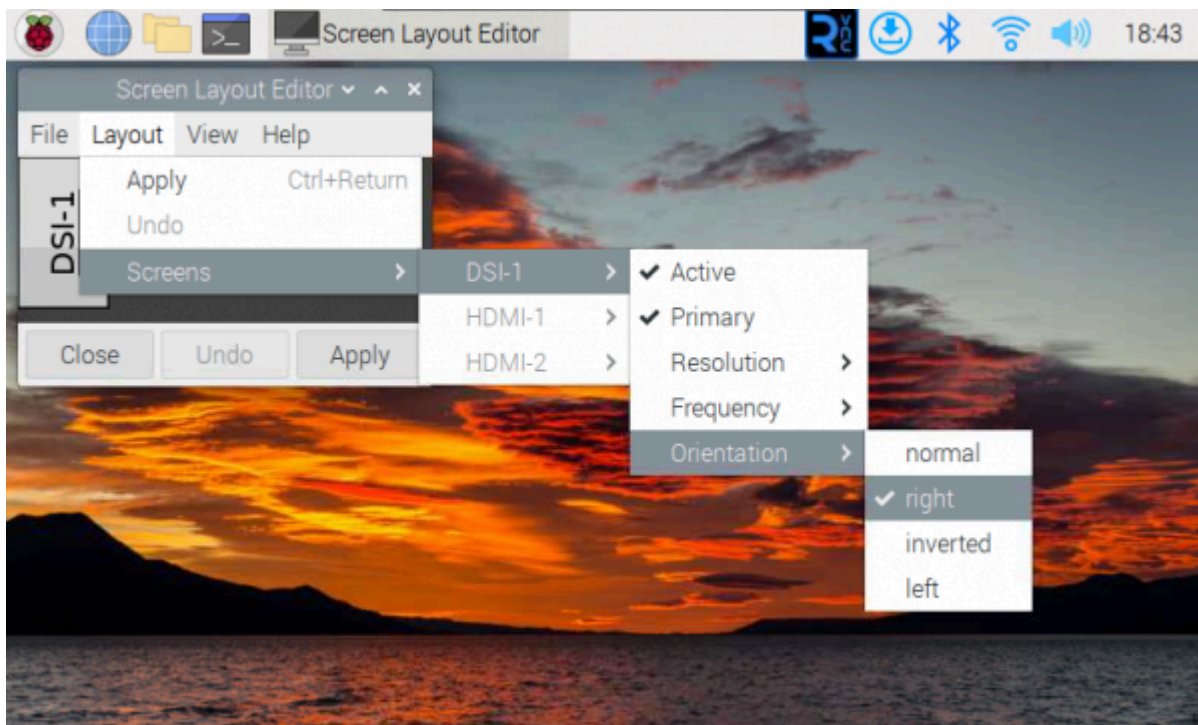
Screen Layout Editor

18:43

Screen Layout Editor

File Layout View Help

Apply Ctrl+Return
Undo
Screens

DSI-1
HDMI-1
HDMI-2

✔ Active
✔ Primary
Resolution
Frequency
Orientation

normal
✔ right
inverted
left

DSI-1

Close Undo Apply